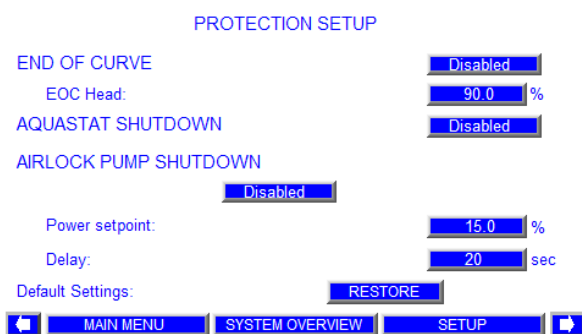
PROTECTION SETUP

END OF CURVE
Disabled

EOC Head:
90.0 %

AQUASTAT SHUTDOWN
Disabled

AIRLOCK PUMP SHUTDOWN
Disabled

Power setpoint:
15.0 %

Delay:
20 sec

Default Settings:
RESTORE

MAIN MENU
SYSTEM OVERVIEW
SETUP